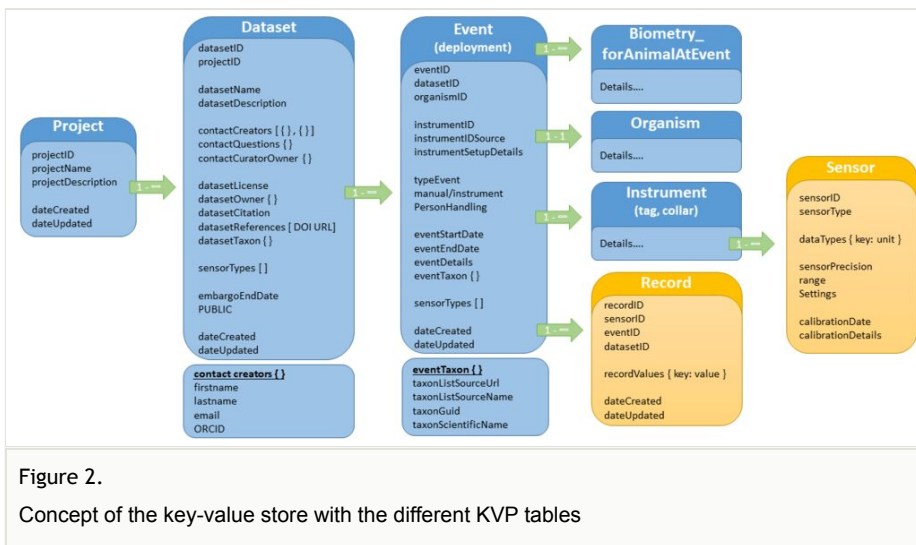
Project
projectID
projectName
projectDescription

dateCreated
dateUpdated

1 - ∞

Dataset
datasetID
projectID

datasetName
datasetDescription

contactCreators [ { }, { } ]
contactQuestions { }
contactCuratorOwner { }

datasetLicense
datasetOwner { }
datasetCitation
datasetReferences [ DOI URL]
datasetTaxon { }

sensorTypes [ ]

embargoEndDate
PUBLIC

dateCreated
dateUpdated

contact creators { }
firstname
lastname
email
ORCID

1 - ∞

Event
(deployment)
eventID
datasetID
organismID

instrumentID
instrumentIDSource
instrumentSetupDetails

typeEvent
manual/instrument
PersonHandling

eventStartDate
eventEndDate
eventDetails
eventTaxon { }

sensorTypes [ ]

dateCreated
dateUpdated

eventTaxon { }
taxonListSourceUrl
taxonListSourceName
taxonGuid
taxonScientificName

1 - ∞

Biometry_
forAnimalAtEvent
Details....

1 - 1

Organism
Details....

1 - ∞

Instrument
(tag, collar)
Details....

1 - ∞

Record
recordID
sensorID
eventID
datasetID

recordValues { key: value }

dateCreated
dateUpdated

1 - ∞

Sensor
sensorID
sensorType

dataTypes { key: unit }

sensorPrecision
range
Settings

calibrationDate
calibrationDetails

Figure 2.

Concept of the key-value store with the different KVP tables